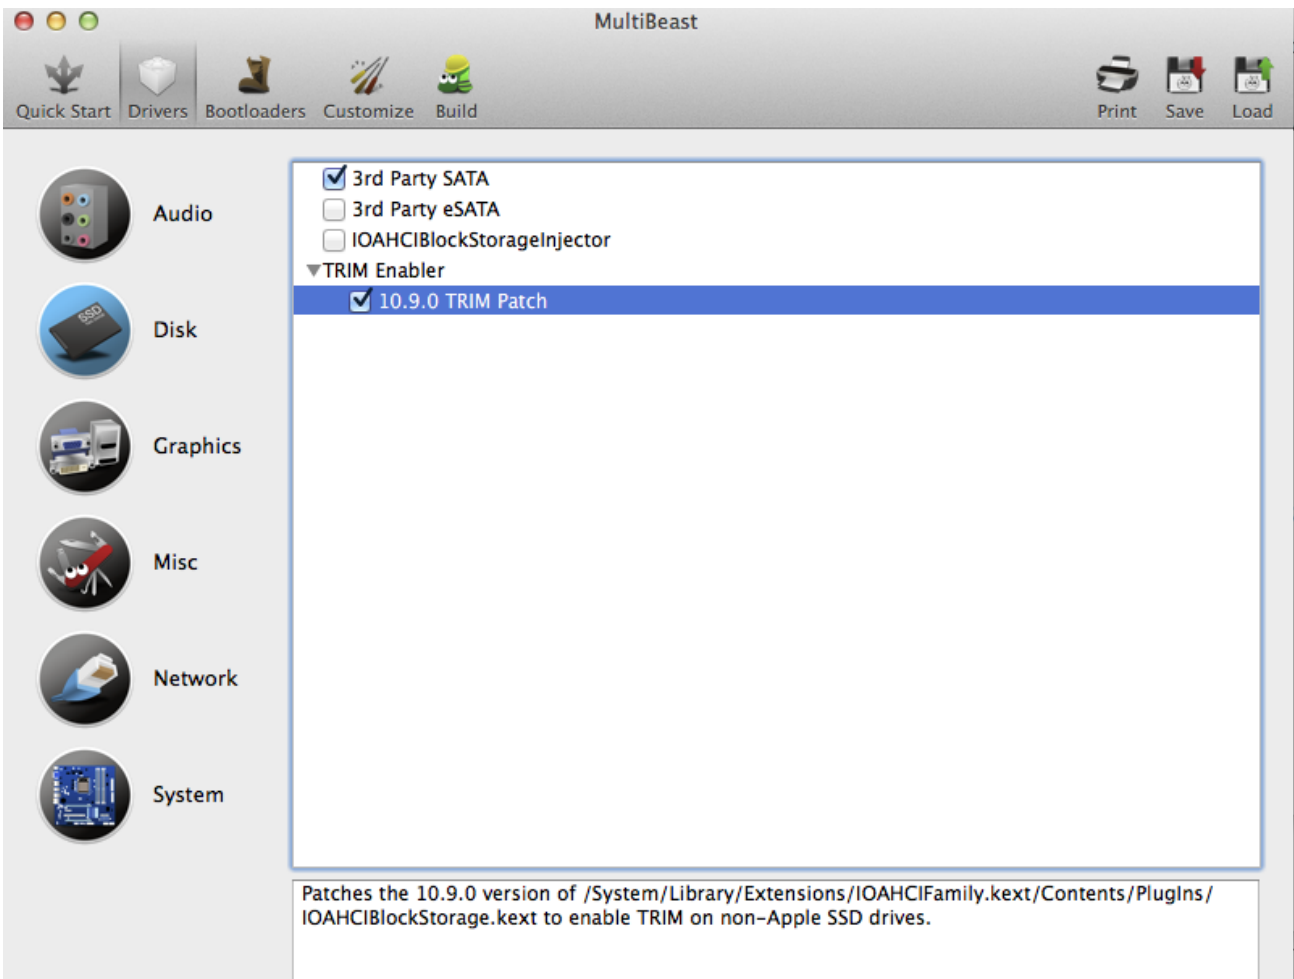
MultiBeast

Quick Start Drivers Bootloaders Customize Build

Print Save Load

Audio

SSD

Disk

Graphics

Misc

Network

System

3rd Party SATA
3rd Party eSATA
IOAHCIBlockStorageInjector
TRIM Enabler
10.9.0 TRIM Patch

Patches the 10.9.0 version of /System/Library/Extensions/IOAHCIFamily.kext/Contents/PlugIns/IOAHCIBlockStorage.kext to enable TRIM on non-Apple SSD drives.